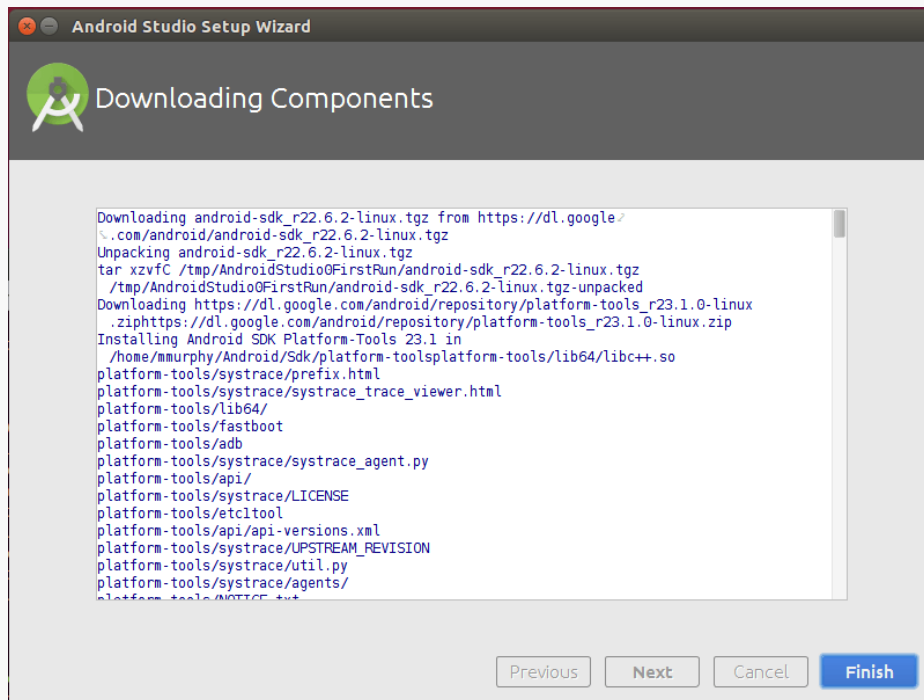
Android Studio Setup Wizard

Downloading Components

Downloading android-sdk_r22.6.2-linux.tgz from https://dl.google
.com/android/android-sdk_r22.6.2-linux.tgz
Unpacking android-sdk_r22.6.2-linux.tgz
tar xzvfC /tmp/AndroidStudio0FirstRun/android-sdk_r22.6.2-linux.tgz
/tmp/AndroidStudio0FirstRun/android-sdk_r22.6.2-linux.tgz-unpacked
Downloading https://dl.google.com/android/repository/platform-tools_r23.1.0-linux
.ziphttps://dl.google.com/android/repository/platform-tools_r23.1.0-linux.zip
Installing Android SDK Platform-Tools 23.1 in
/home/mmurphy/Android/Sdk/platform-toolsplatform-tools/lib64/libc++.so
platform-tools/systrace/prefix.html
platform-tools/systrace/systrace_trace_viewer.html
platform-tools/lib64/
platform-tools/fastboot
platform-tools/adb
platform-tools/systrace/systrace_agent.py
platform-tools/api/
platform-tools/systrace/LICENSE
platform-tools/etc1tool
platform-tools/api/api-versions.xml
platform-tools/systrace/UPSTREAM_REVISION
platform-tools/systrace/util.py
platform-tools/systrace/agents/
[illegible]

Previous Next Cancel Finish